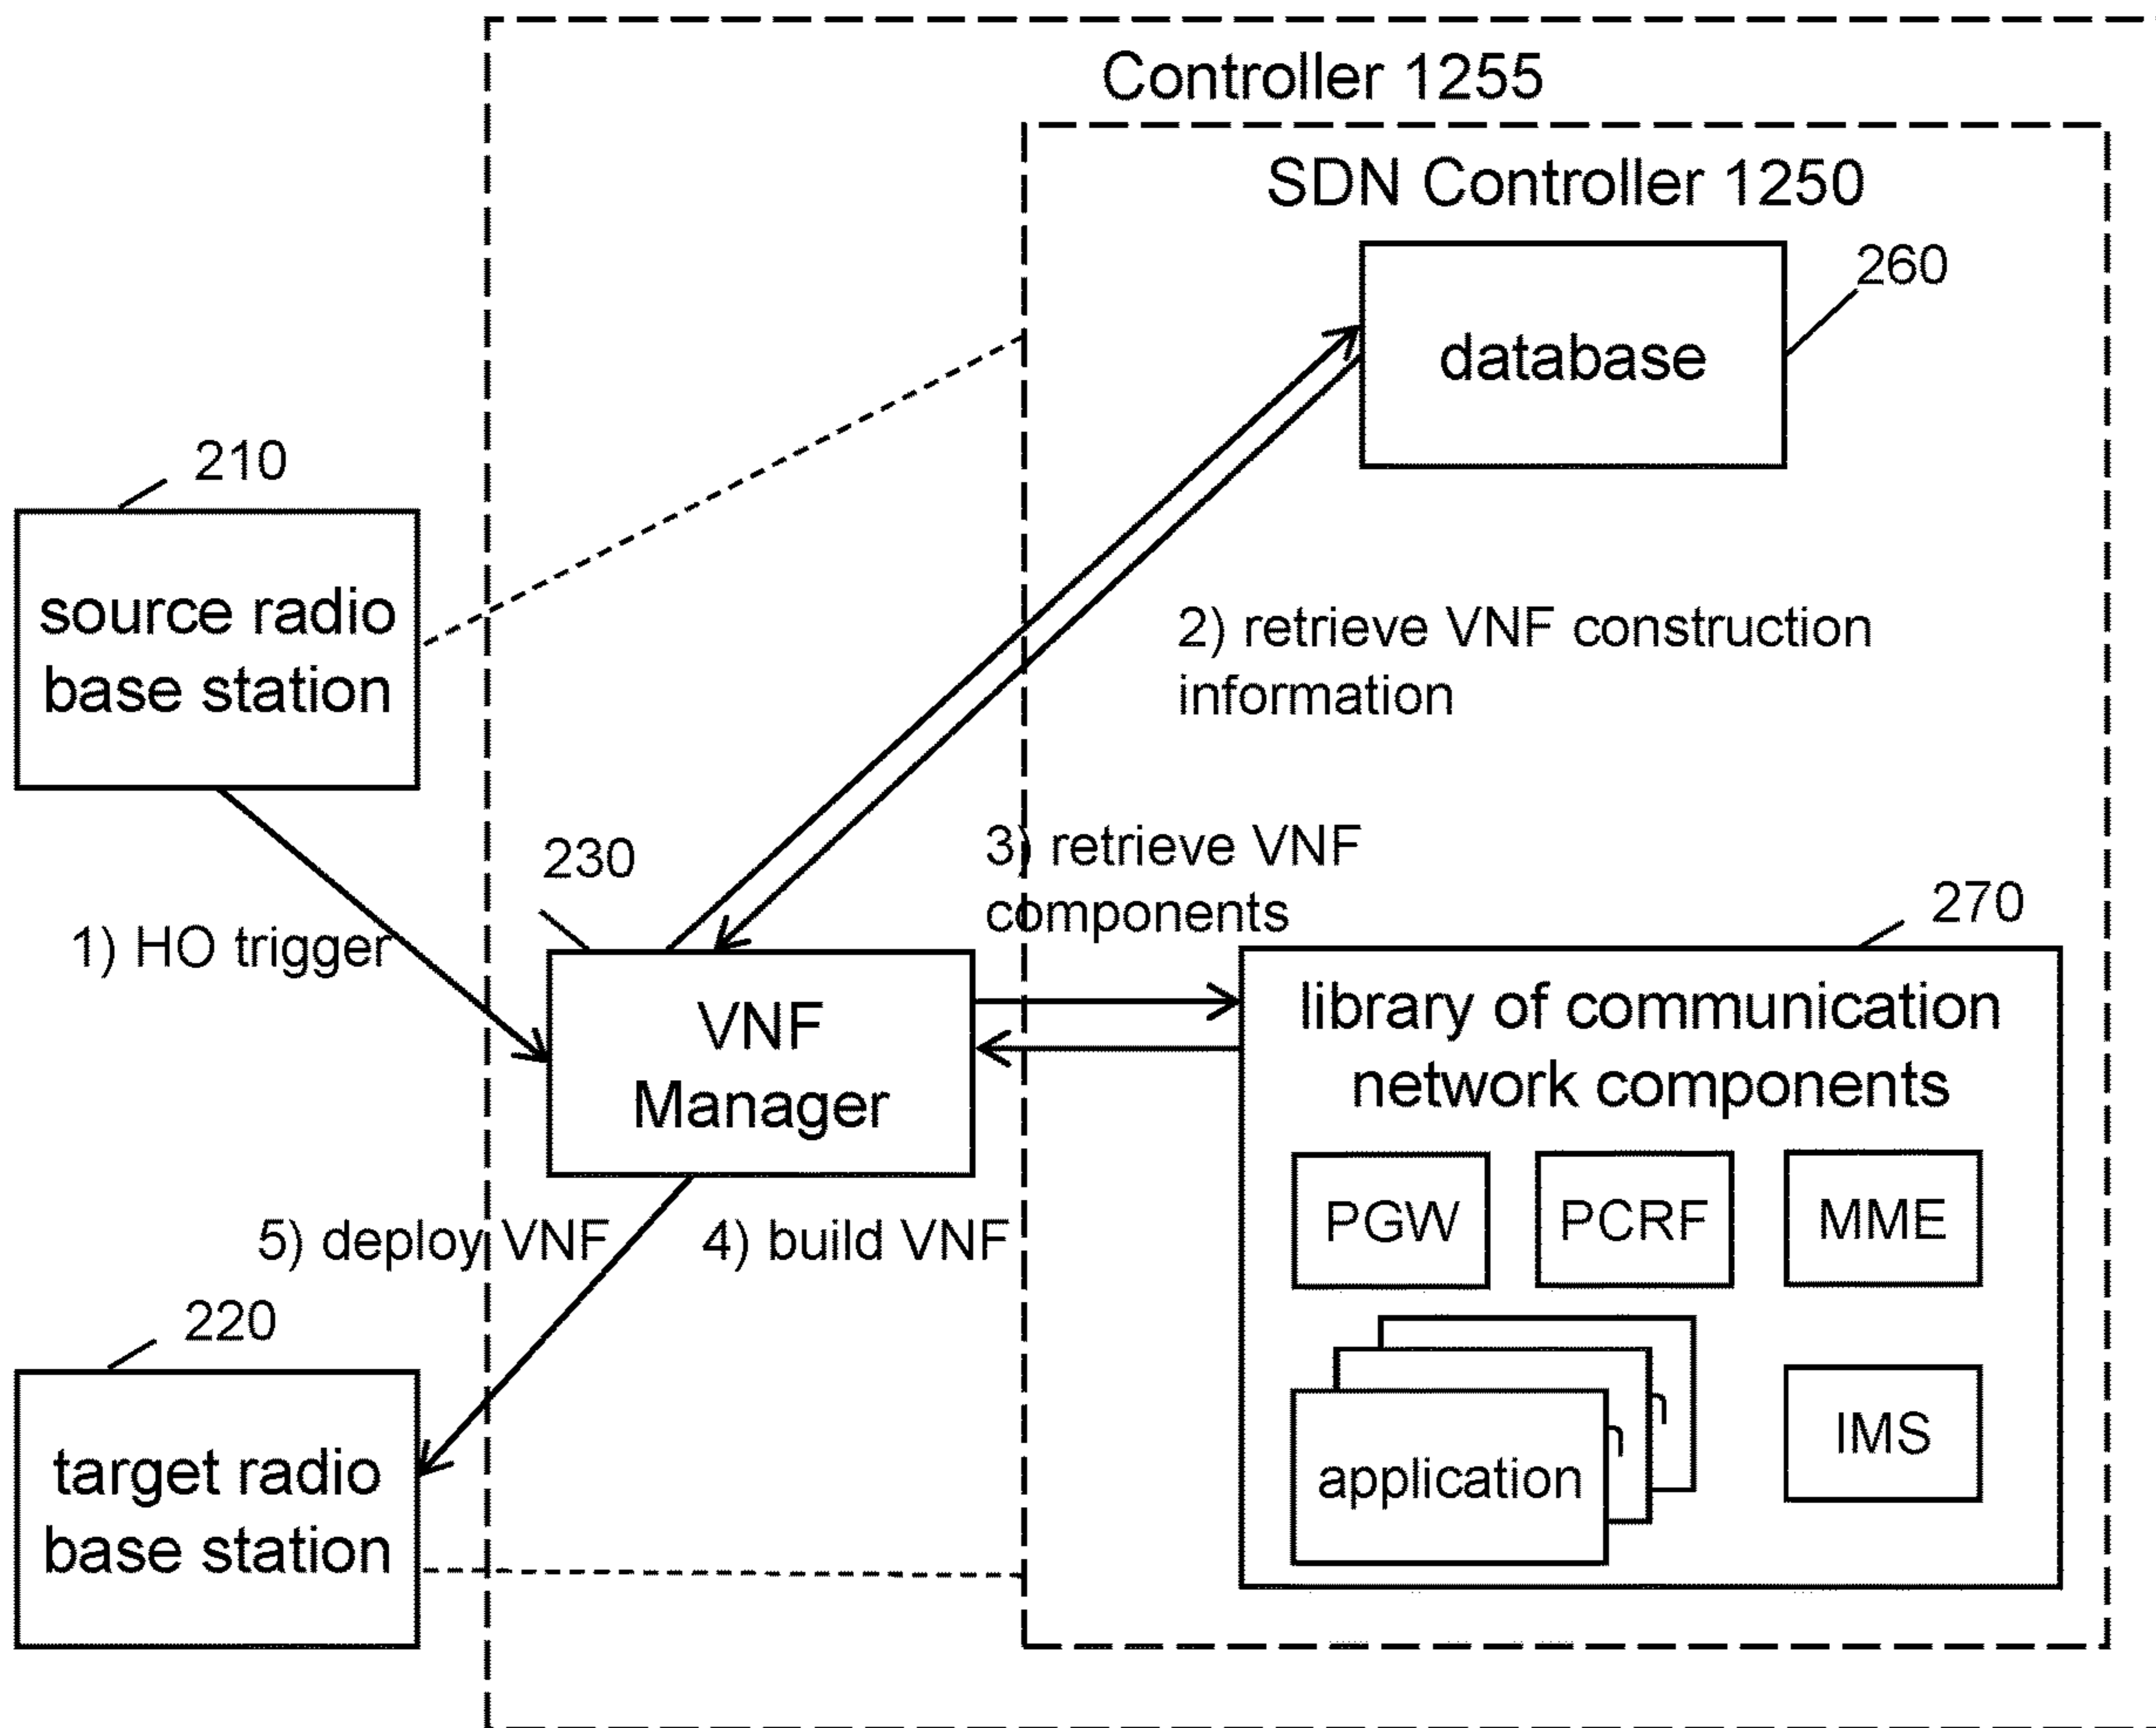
Controller 1255

SDN Controller 1250

260

database

210

source radio base station

2) retrieve VNF construction information

230

3) retrieve VNF components

270

1) HO trigger

VNF Manager

library of communication network components

PGW

PCRF

MME

application

IMS

5) deploy VNF

4) build VNF

220

target radio base station